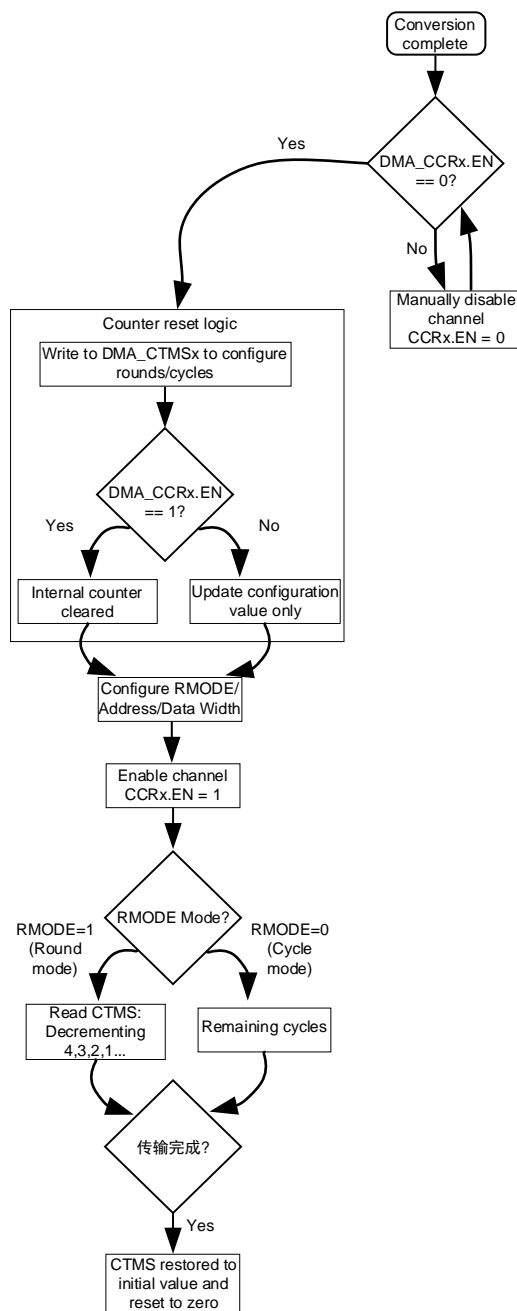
Conversion complete

DMA_CCRx.EN == 0?

Yes

No

Manually disable channel CCRx.EN = 0

Counter reset logic

Write to DMA_CTMSx to configure rounds/cycles

DMA_CCRx.EN == 1?

Yes

No

Internal counter cleared

Update configuration value only

Configure RMODE/ Address/Data Width

Enable channel CCRx.EN = 1

RMODE Mode?

RMODE=1 (Round mode)

RMODE=0 (Cycle mode)

Read CTMS: Decrementing 4,3,2,1...

Remaining cycles

传输完成?

Yes

CTMS restored to initial value and reset to zero